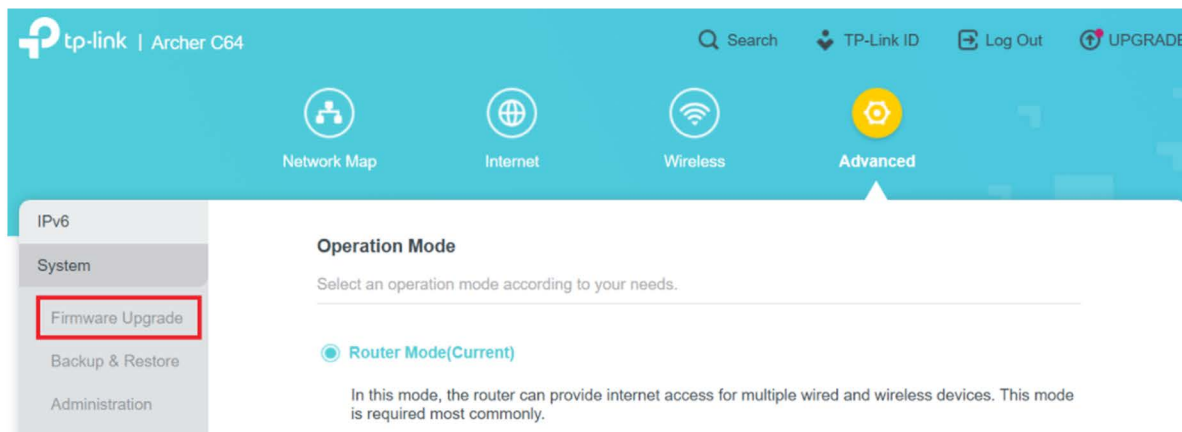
tp-link | Archer C64

Search TP-Link ID Log Out UPGRADE

Network Map Internet Wireless Advanced

IPv6

System

Firmware Upgrade

Backup & Restore

Administration

Operation Mode

Select an operation mode according to your needs.

Router Mode(Current)

In this mode, the router can provide internet access for multiple wired and wireless devices. This mode is required most commonly.